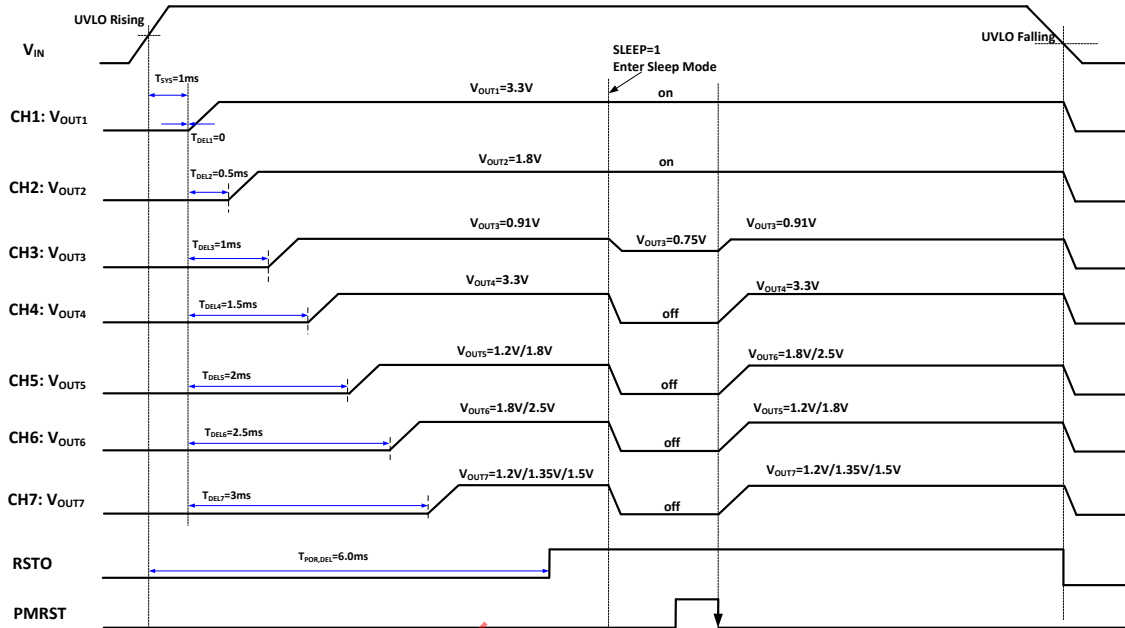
UVLO Rising

$V_{IN}$

UVLO Falling

SLEEP=1
Enter Sleep Mode

$T_{SYS}$=1ms

$V_{OUT1}$=3.3V

on

CH1: $V_{OUT1}$

$T_{DEL1}$=0

$V_{OUT2}$=1.8V

on

$T_{DEL2}$=0.5ms

CH2: $V_{OUT2}$

$V_{OUT3}$=0.91V

$V_{OUT3}$=0.75V

$V_{OUT3}$=0.91V

$T_{DEL3}$=1ms

CH3: $V_{OUT3}$

$V_{OUT4}$=3.3V

$V_{OUT4}$=3.3V

CH4: $V_{OUT4}$

$T_{DEL4}$=1.5ms

off

$V_{OUT5}$=1.2V/1.8V

$V_{OUT6}$=1.8V/2.5V

$T_{DEL5}$=2ms

CH5: $V_{OUT5}$

off

$V_{OUT6}$=1.8V/2.5V

$V_{OUT5}$=1.2V/1.8V

$T_{DEL6}$=2.5ms

CH6: $V_{OUT6}$

off

$V_{OUT7}$=1.2V/1.35V/1.5V

$V_{OUT7}$=1.2V/1.35V/1.5V

$T_{DEL7}$=3ms

CH7: $V_{OUT7}$

off

RSTO

$T_{POR,DEL}$=6.0ms

PMRST